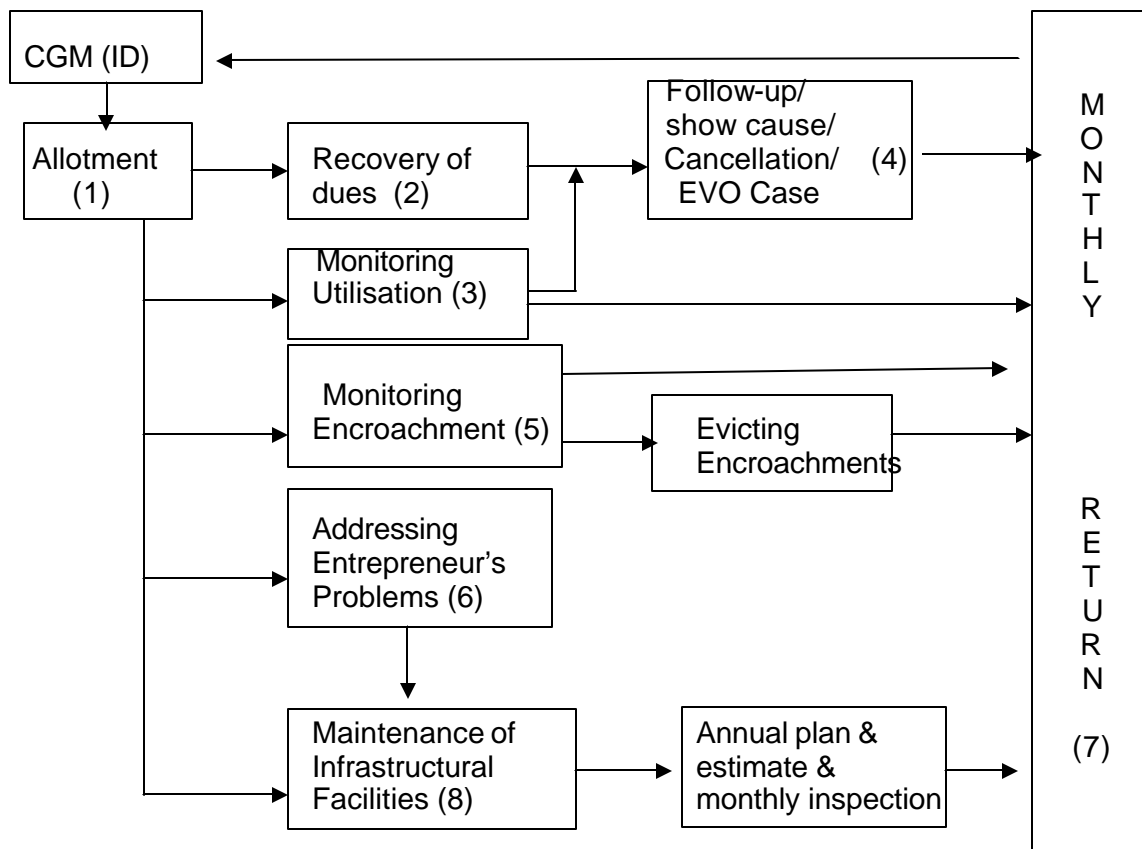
CGM (ID)

Allotment (1)

Recovery of dues (2)

Follow-up/ show cause/ Cancellation/ EVO Case (4)

Monitoring Utilisation (3)

Monitoring Encroachment (5)

Evicting Encroachments

Addressing Entrepreneur's Problems (6)

Maintenance of Infrastructural Facilities (8)

Annual plan & estimate & monthly inspection

MONTHLY

RETURN

(7)